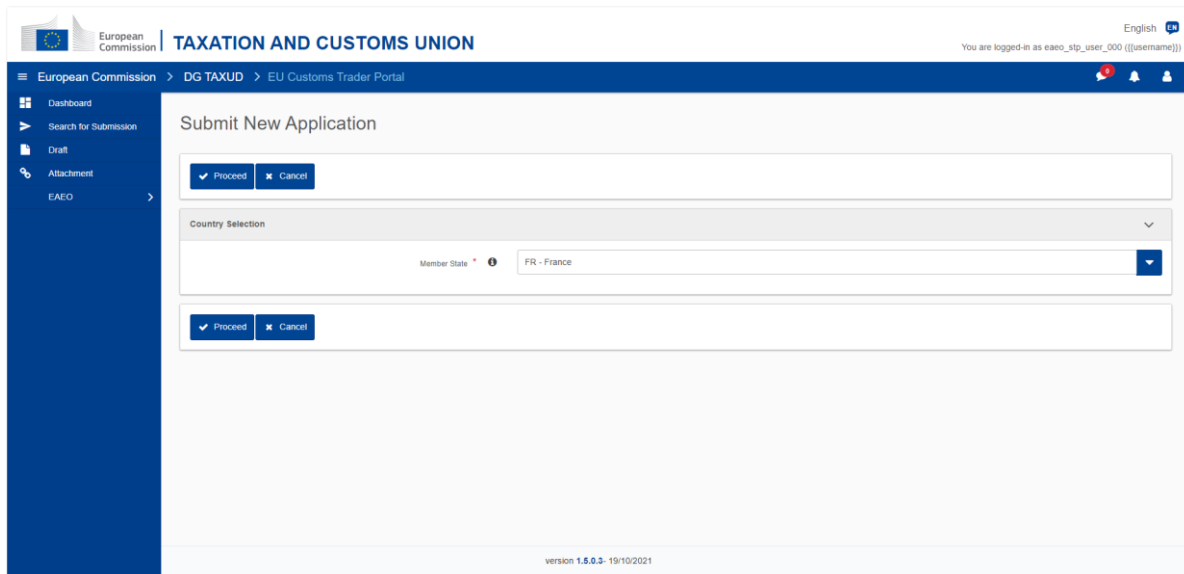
European Commission | TAXATION AND CUSTOMS UNION

English EN

You are logged-in as eaeo_stp_user_000 ({{username}})

European Commission > DG TAXUD > EU Customs Trader Portal

0

Dashboard
Search for Submission
Draft
Attachment
EAEO

Submit New Application

Proceed Cancel

Country Selection

Member State *

FR - France

Proceed Cancel

version 1.5.0.3- 19/10/2021